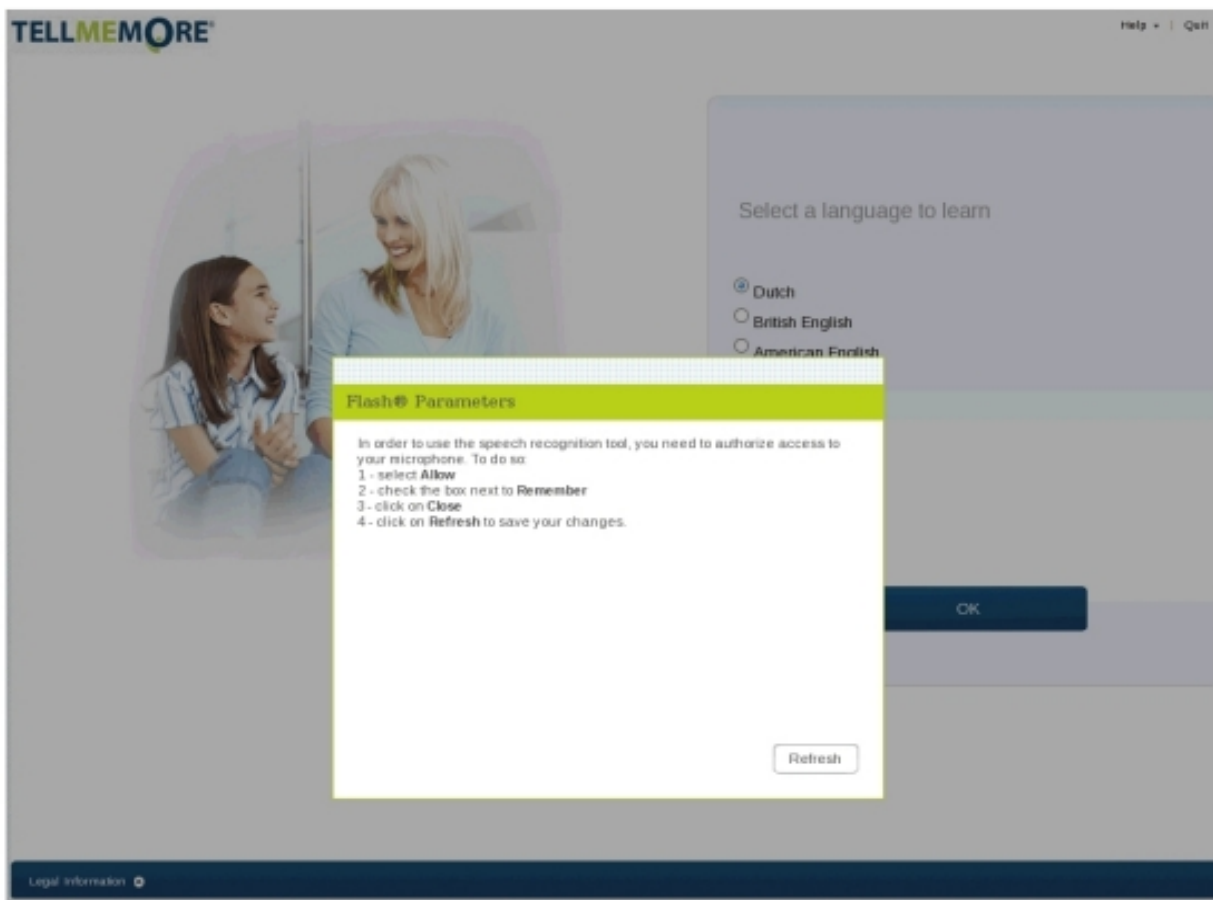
TELLMEMORE®

Help ▾ | Quit

Select a language to learn

Dutch
British English
American English

Flash® Parameters

In order to use the speech recognition tool, you need to authorize access to your microphone. To do so:
1 - select **Allow**
2 - check the box next to **Remember**
3 - click on **Close**
4 - click on **Refresh** to save your changes.

Refresh

OK

Legal Information